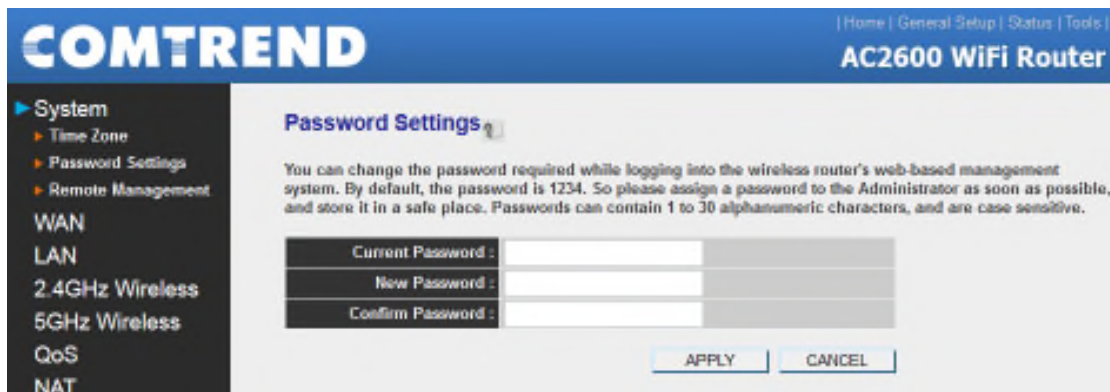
COMTREND

| Home | General Setup | Status | Tools |

AC2600 WiFi Router

System
Time Zone
Password Settings
Remote Management
WAN
LAN
2.4GHz Wireless
5GHz Wireless
QoS
NAT

Password Settings

You can change the password required while logging into the wireless router's web-based management system. By default, the password is 1234. So please assign a password to the Administrator as soon as possible, and store it in a safe place. Passwords can contain 1 to 30 alphanumeric characters, and are case sensitive.

| Current Password : | |
|---|---|
| New Password : | |
| Confirm Password : | |

APPLY CANCEL